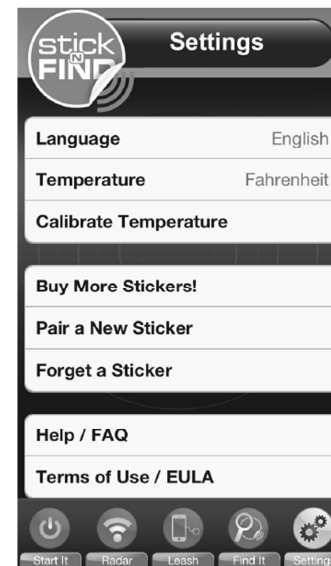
stick N FIND

Settings

Language English

Temperature Fahrenheit

Calibrate Temperature

Buy More Stickers!

Pair a New Sticker

Forget a Sticker

Help / FAQ

Terms of Use / EULA

Start It Radar Leash Find It Settings